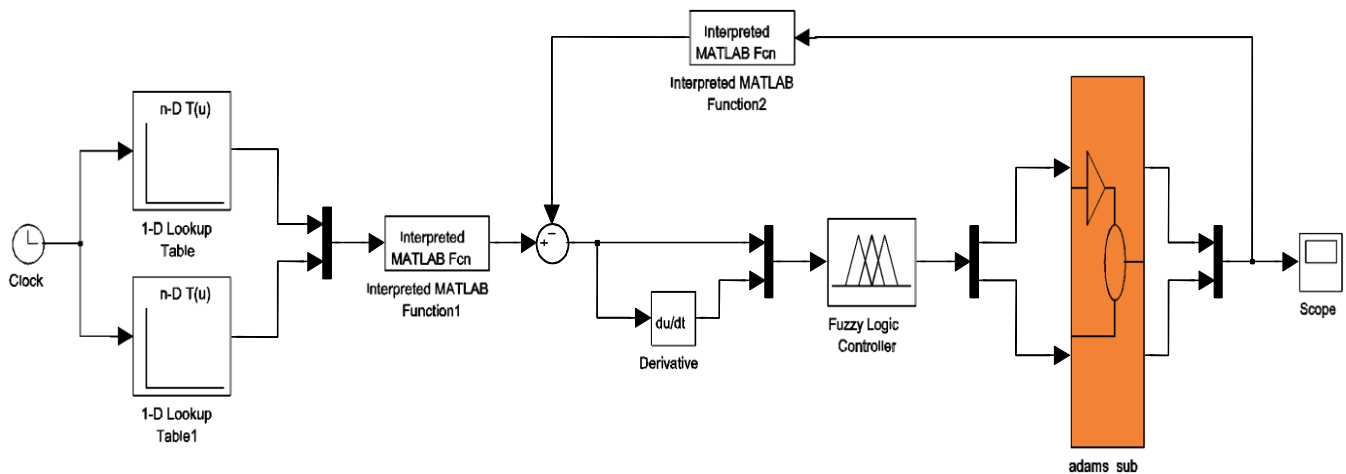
Interpreted MATLAB Fcn

Interpreted MATLAB Function2

n-D T(u)

1-D Lookup Table

Clock

n-D T(u)

1-D Lookup Table1

Interpreted MATLAB Fcn

Interpreted MATLAB Function1

+ −

du/dt

Derivative

Fuzzy Logic Controller

adams_sub

Scope